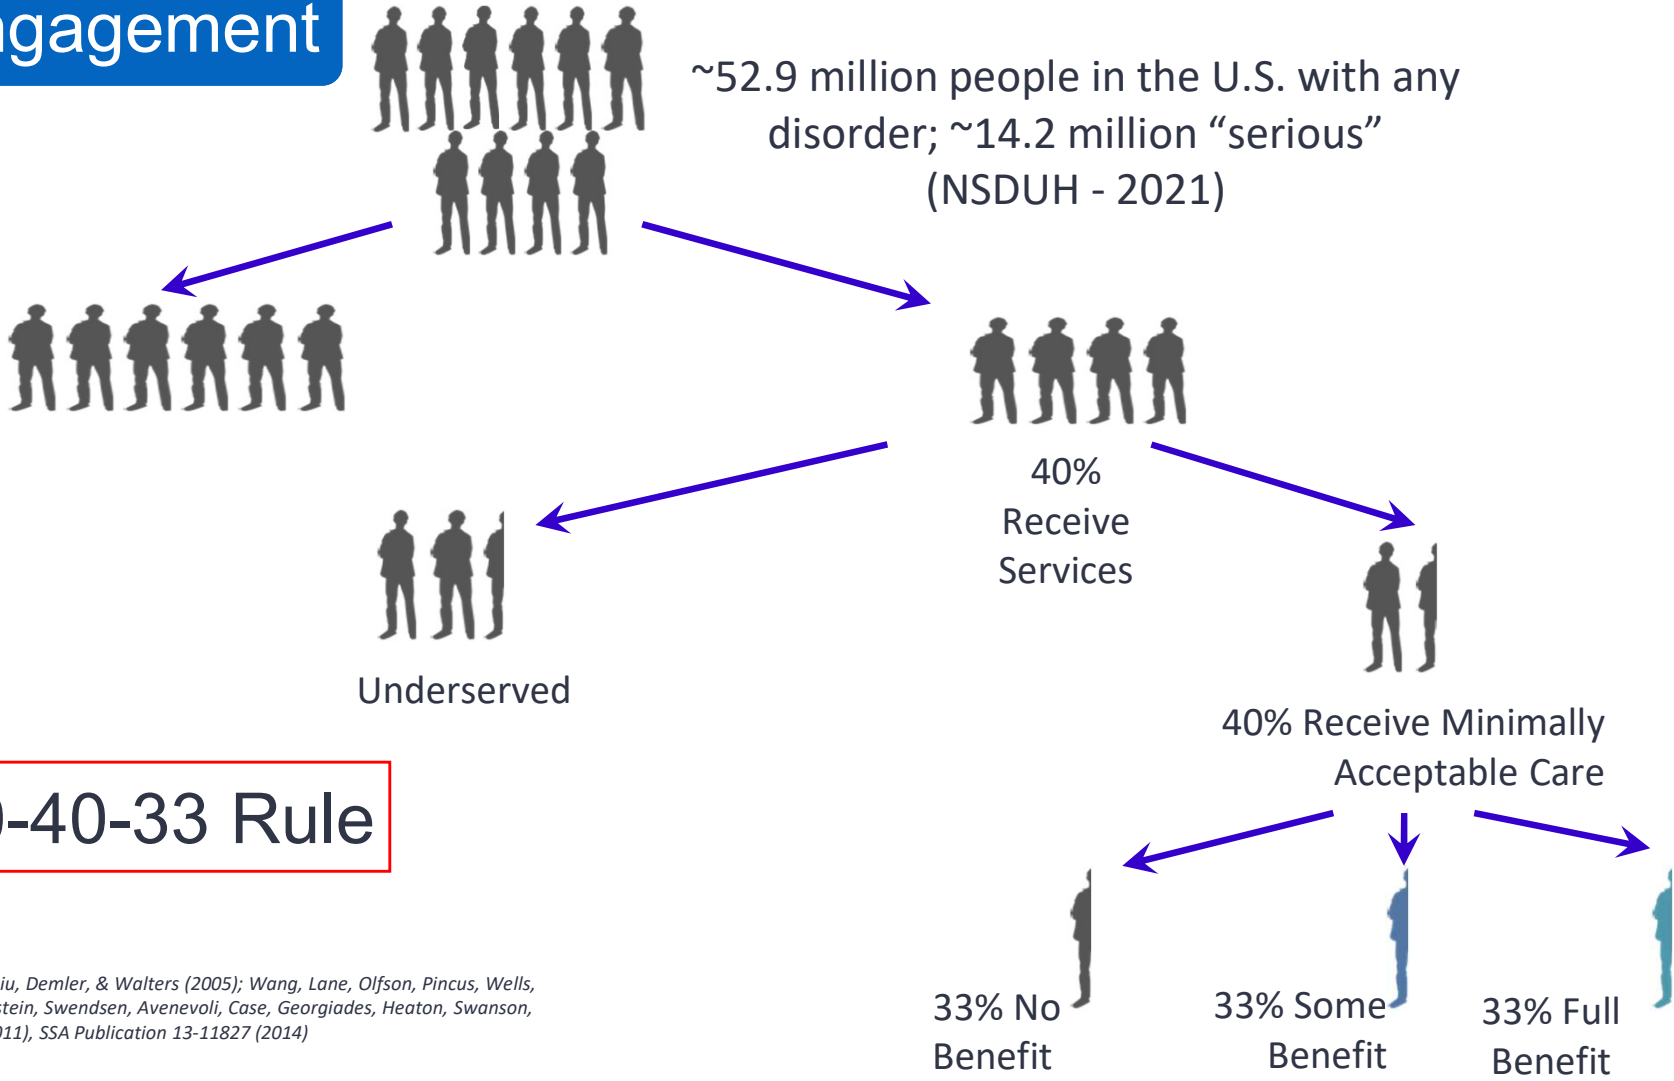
ngagement

~52.9 million people in the U.S. with any disorder; ~14.2 million “serious” (NSDUH - 2021)

40% Receive Services

Underserved

40% Receive Minimally Acceptable Care

)-40-33 Rule

33% No Benefit

33% Some Benefit

33% Full Benefit

iu, Demler, & Walters (2005); Wang, Lane, Olfson, Pincus, Wells, stein, Swendsen, Avenevoli, Case, Georgiades, Heaton, Swanson, 011), SSA Publication 13-11827 (2014)